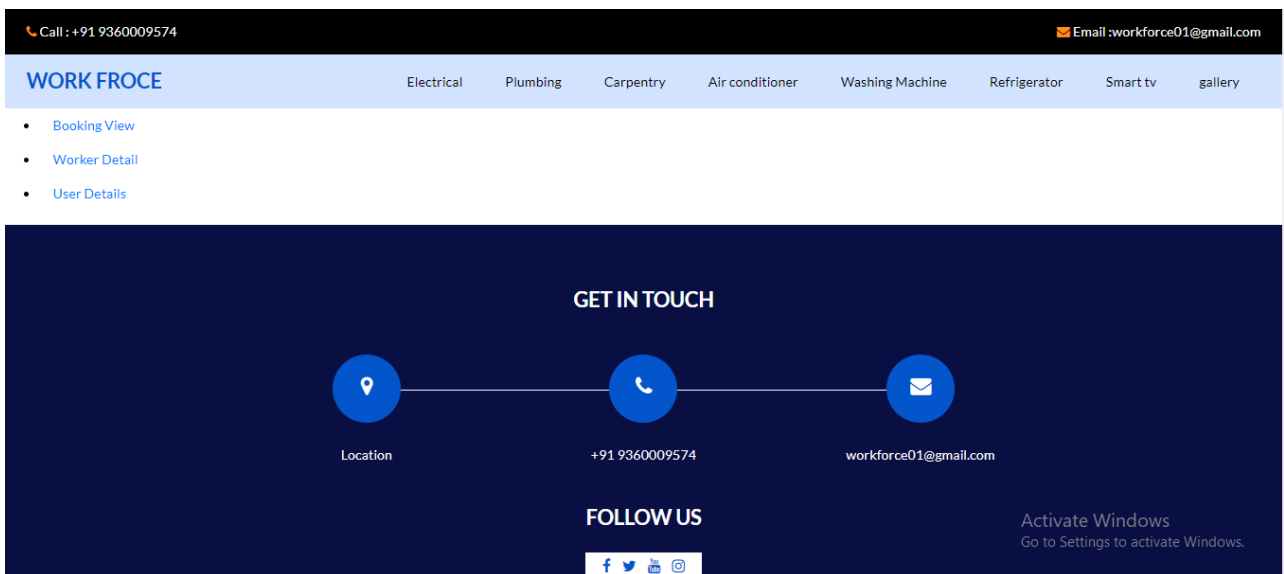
Call : +91 9360009574

Email :workforce01@gmail.com

WORK FROCE

Electrical Plumbing Carpentry Air conditioner Washing Machine Refrigerator Smart tv gallery

- Booking View
- Worker Detail
- User Details

GET IN TOUCH

Location

+91 9360009574

workforce01@gmail.com

FOLLOW US

You

Activate Windows
Go to Settings to activate Windows.